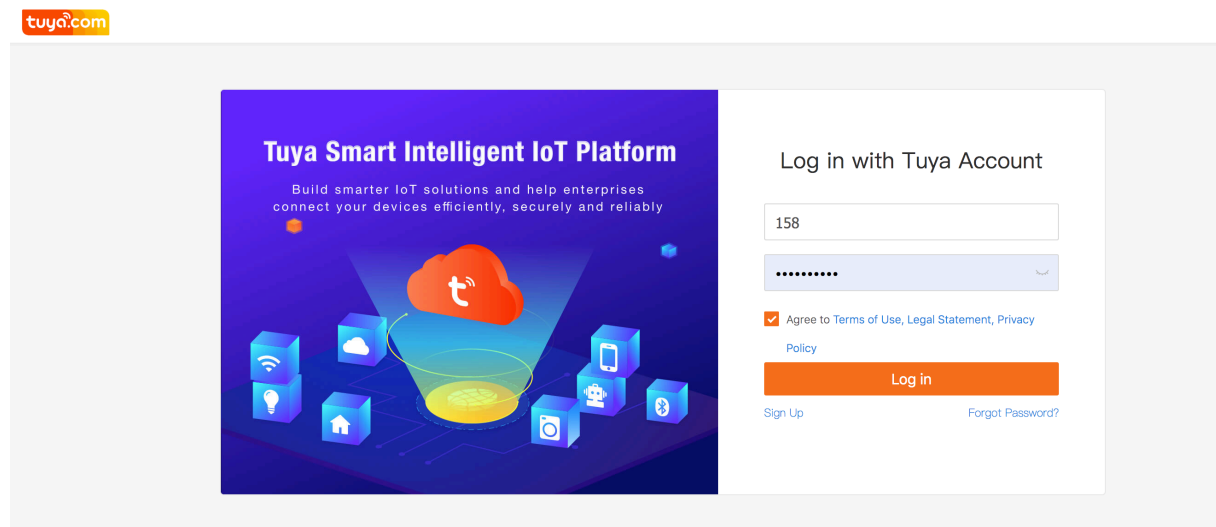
tuya.com

Tuya Smart Intelligent IoT Platform

Build smarter IoT solutions and help enterprises connect your devices efficiently, securely and reliably

Log in with Tuya Account

158

••••••••••

Agree to Terms of Use, Legal Statement, Privacy Policy

Log in

Sign Up

Forgot Password?